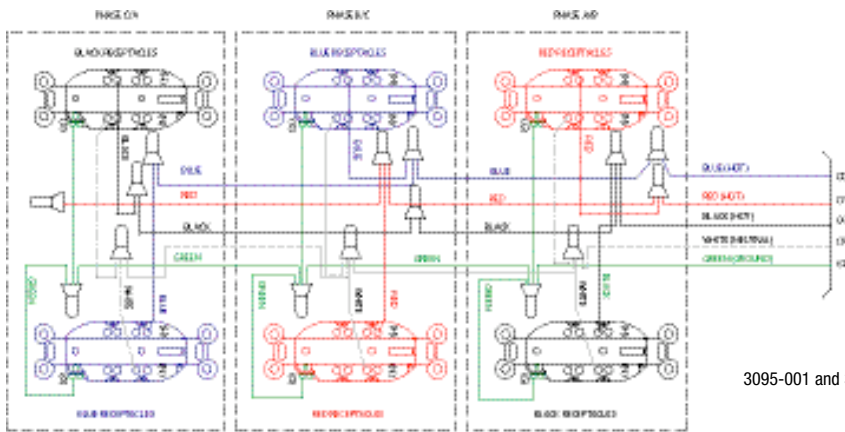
PHASE C/A

PHASE B/C

PHASE A/B

BLACK RECEPTACLES

BLUE RECEPTACLES

RED RECEPTACLES

BLUE

BLUE

BLUE

BLUE (HOT)

RED

RED

RED (HOT)

BLACK

BLACK

BLACK (HOT)

WHITE (NEUTRAL)

GREEN

GREEN

GREEN (GROUND)

GREEN

WHITE

BLUE

GREEN

WHITE

RED

GREEN

WHITE

BLACK

BLUE RECEPTACLES

RED RECEPTACLES

BLACK RECEPTACLES

3095-001 and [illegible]